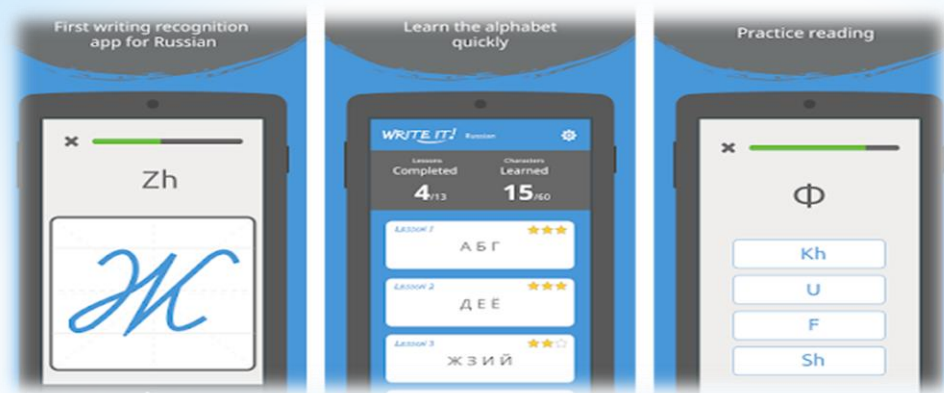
First writing recognition app for Russian

×

Zh

Ж

Learn the alphabet quickly

WRITE IT! Russian

Lessons Completed
4/13

Characters Learned
15/60

Lesson 1
А Б Г

Lesson 2
Д Е Ё

Lesson 3
Ж З И Й

Practice reading

×

Ф

Kh

U

F

Sh